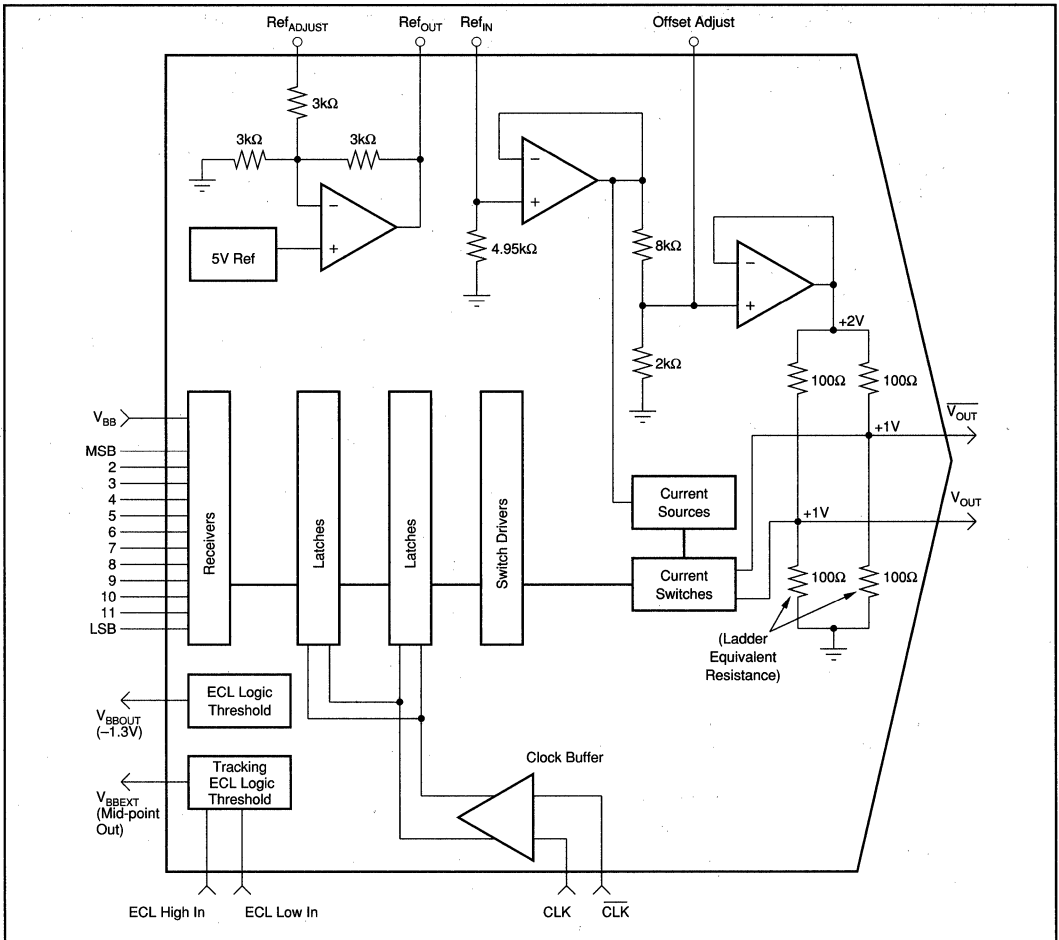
Ref$_{ADJUST}$
Ref$_{OUT}$
Ref$_{IN}$
Offset Adjust
3kΩ
3kΩ
3kΩ
−
+
5V Ref
−
+
4.95kΩ
8kΩ
−
+
2kΩ
+2V
100Ω
100Ω
$\overline{V_{OUT}}$
+1V
V$_{OUT}$
+1V
V$_{BB}$
MSB
2
3
4
5
6
7
8
9
10
11
LSB
Receivers
Latches
Latches
Switch Drivers
Current Sources
Current Switches
100Ω
100Ω
(Ladder Equivalent Resistance)
ECL Logic Threshold
V$_{BBOUT}$ (−1.3V)
Tracking ECL Logic Threshold
V$_{BBEXT}$ (Mid-point Out)
Clock Buffer
ECL High In
ECL Low In
CLK
$\overline{CLK}$